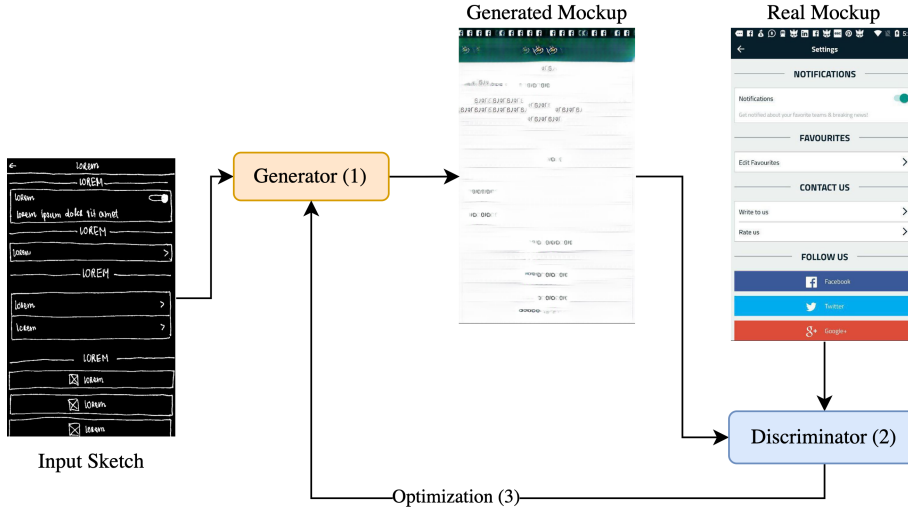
lorem
LOREM
lorem
lorem ipsum dolor sit amet
LOREM
lorem
LOREM
lorem
lorem
LOREM
lorem
lorem
lorem

Input Sketch

Generator (1)

Generated Mockup

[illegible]

Real Mockup

Settings

NOTIFICATIONS

Notifications

Get notified about your favorite teams & breaking news!

FAVOURITES

Edit Favourites

CONTACT US

Write to us

Rate us

FOLLOW US

Facebook

Twitter

Google+

Discriminator (2)

Optimization (3)